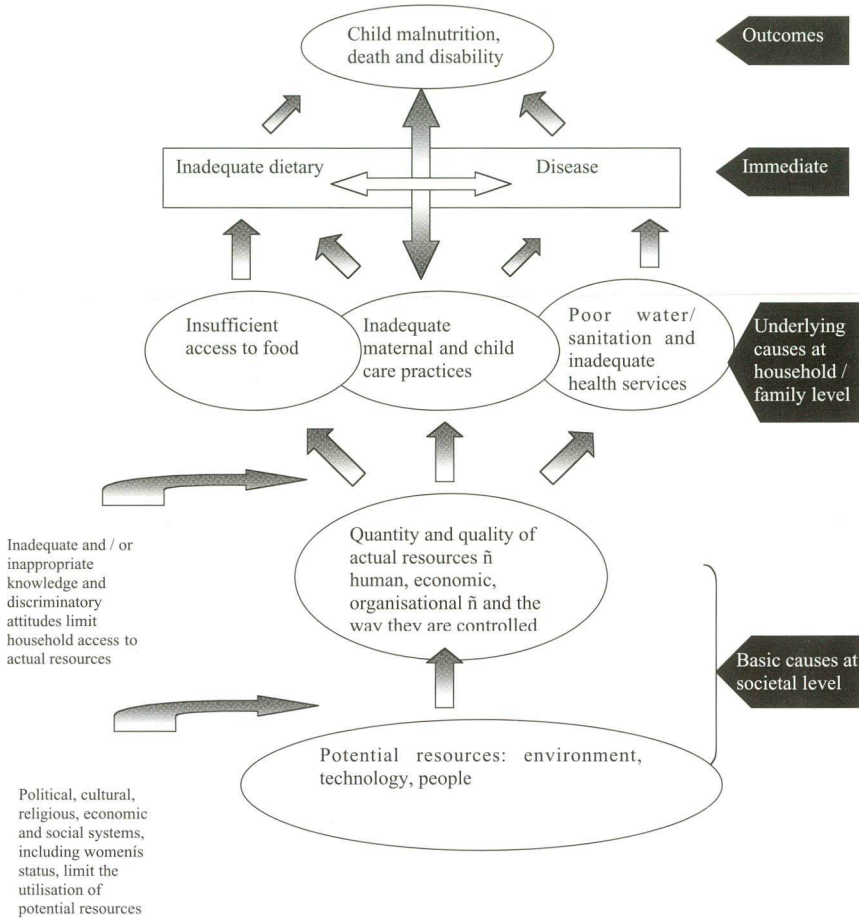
Child malnutrition, death and disability

Outcomes

Inadequate dietary

Disease

Immediate

Insufficient access to food

Inadequate maternal and child care practices

Poor water/ sanitation and inadequate health services

Underlying causes at household / family level

Inadequate and / or inappropriate knowledge and discriminatory attitudes limit household access to actual resources

Quantity and quality of actual resources ñ human, economic, organisational ñ and the way they are controlled

Basic causes at societal level

Potential resources: environment, technology, people

Political, cultural, religious, economic and social systems, including womenís status, limit the utilisation of potential resources